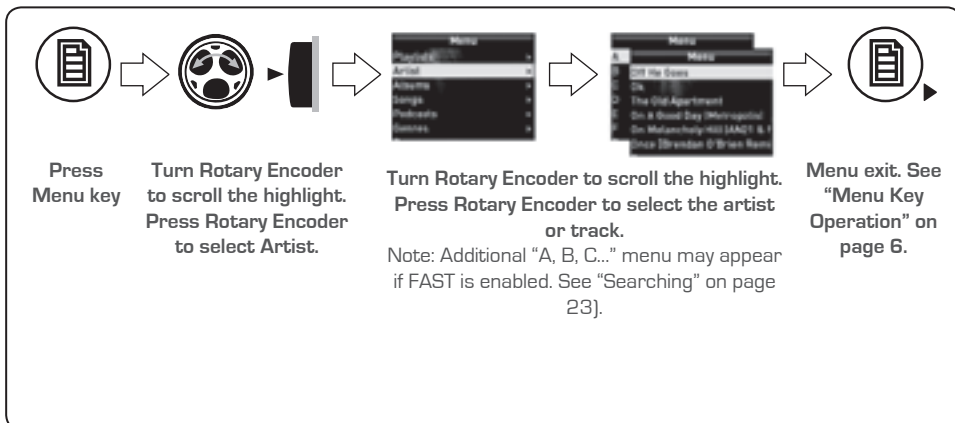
Menu
Playlists
Artist
Albums
Songs
Podcasts
Genres

Menu
Menu
A
B
C
D
E
F
Off He Goes
Ok
The Old Apartment
On A Good Day (Metropolis)
On Melancholy Hill [AAD1 & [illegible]
Once [Brendan O'Brien Rem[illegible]

Press Menu key

Turn Rotary Encoder to scroll the highlight. Press Rotary Encoder to select Artist.

Turn Rotary Encoder to scroll the highlight. Press Rotary Encoder to select the artist or track.

Note: Additional "A, B, C..." menu may appear if FAST is enabled. See "Searching" on page 23).

Menu exit. See "Menu Key Operation" on page 6.